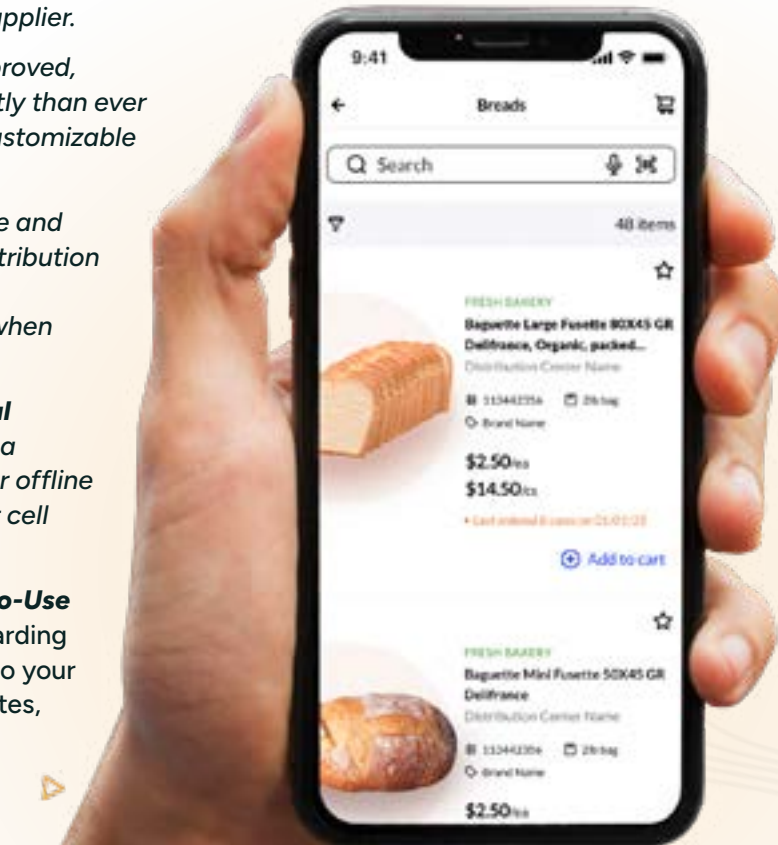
applier.

proved, tly than ever ustomizable

e and tribution

when

al a r offline r cell

o-Use arding o your tes,

9:41

Breads

Search

48 items

FRESH BAKERY

Baguette Large Fusette 80X45 GR Delifrance, Organic, packed...

Distribution Center Name

113442356 2lb bag

Brand Name

$2.50/ea

$14.50/cs

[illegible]

Add to cart

FRESH BAKERY

Baguette Mini Fusette 50X45 GR Delifrance

Distribution Center Name

113442356 2lb bag

Brand Name

$2.50/ea